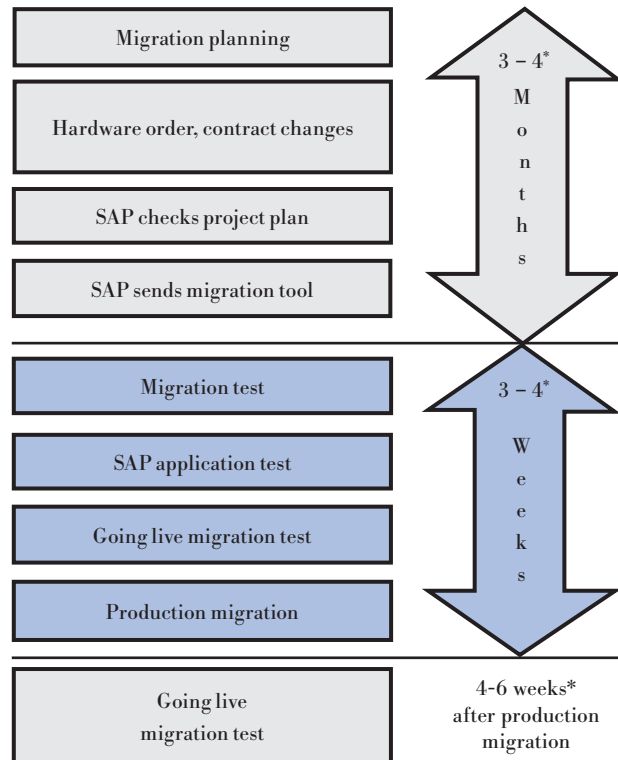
Migration planning

Hardware order, contract changes

SAP checks project plan

SAP sends migration tool

3 – 4*
M
o
n
t
h
s

Migration test

SAP application test

Going live migration test

Production migration

3 – 4*
W
e
e
k
s

Going live
migration test

4-6 weeks*
after production
migration